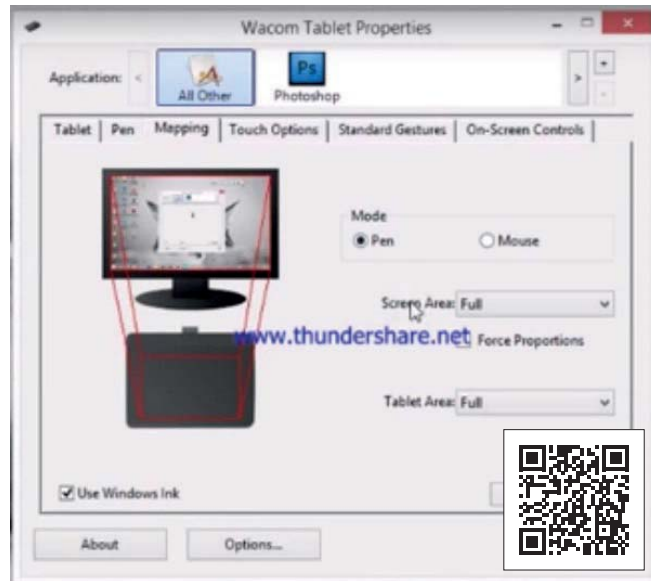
Wacom Tablet Properties

Application: < All Other Ps Photoshop >

Tablet | Pen | Mapping | Touch Options | Standard Gestures | On-Screen Controls

Mode
Pen
Mouse

Screen Area: Full

www.thundershare.net

Force Proportions

Tablet Area: Full

Use Windows Ink

About

Options...